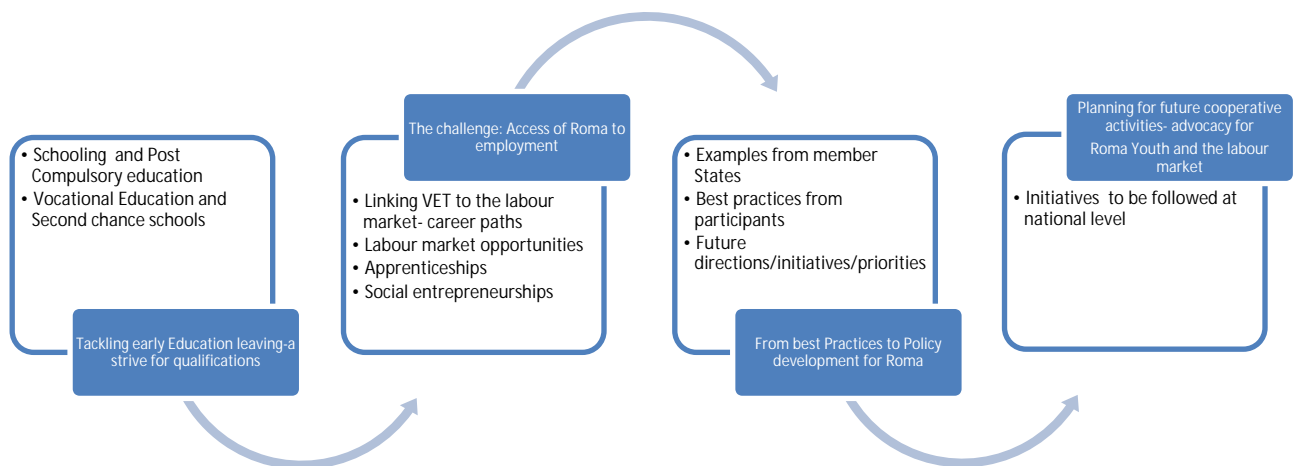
• Schooling and Post Compulsory education
• Vocational Education and Second chance schools

Tackling early Education leaving-a strive for qualifications

The challenge: Access of Roma to employment

• Linking VET to the labour market- career paths
• Labour market opportunities
• Apprenticeships
• Social entrepreneurships

• Examples from member States
• Best practices from participants
• Future directions/initiatives/priorities

From best Practices to Policy development for Roma

Planning for future cooperative activities- advocacy for Roma Youth and the labour market

• Initiatives to be followed at national level